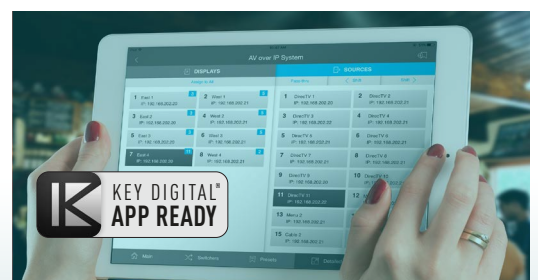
AV over IP System

DISPLAYS

SOURCES

1 East 1
IP: 192.168.202.20

2 West 1
IP: 192.168.202.21

3 East 2
IP: 192.168.202.20

4 West 2
IP: 192.168.202.21

5 East 3
IP: 192.168.202.20

6 West 3
IP: 192.168.202.21

7 East 4
IP: 192.168.202.20

8 West 4
IP: 192.168.202.21

1 DirecTV 1
IP: 192.168.202.20

2 DirecTV 2
IP: 192.168.202.21

3 DirecTV 3
IP: 192.168.202.20

4 DirecTV 4
IP: 192.168.202.21

5 DirecTV 5
IP: 192.168.202.20

6 DirecTV 6
IP: 192.168.202.21

7 DirecTV 7
IP: 192.168.202.20

8 DirecTV 8
IP: 192.168.202.21

9 DirecTV 9
IP: 192.168.202.20

10 DirecTV 10

11 DirecTV 11
IP: 192.168.202.20

13 Menu 2
IP: 192.168.202.21

15 Cable 2
IP: 192.168.202.21

Main

Presets

KEY DIGITAL®
APP READY